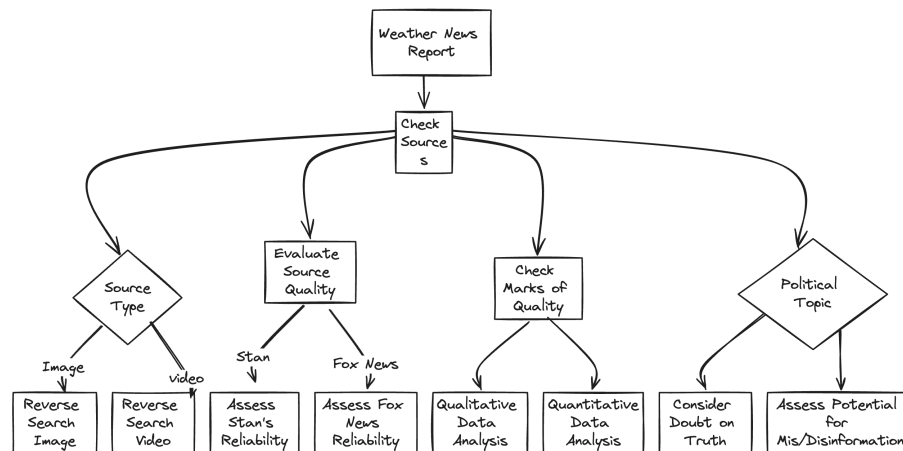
Weather News Report

Check Sources

Source Type

Image

video

Reverse Search Image

Reverse Search Video

Evaluate Source Quality

Stan

Fox News

Assess Stan's Reliability

Assess Fox News Reliability

Check Marks of Quality

Qualitative Data Analysis

Quantitative Data Analysis

Political Topic

Consider Doubt on Truth

Assess Potential for Mis/Disinformation